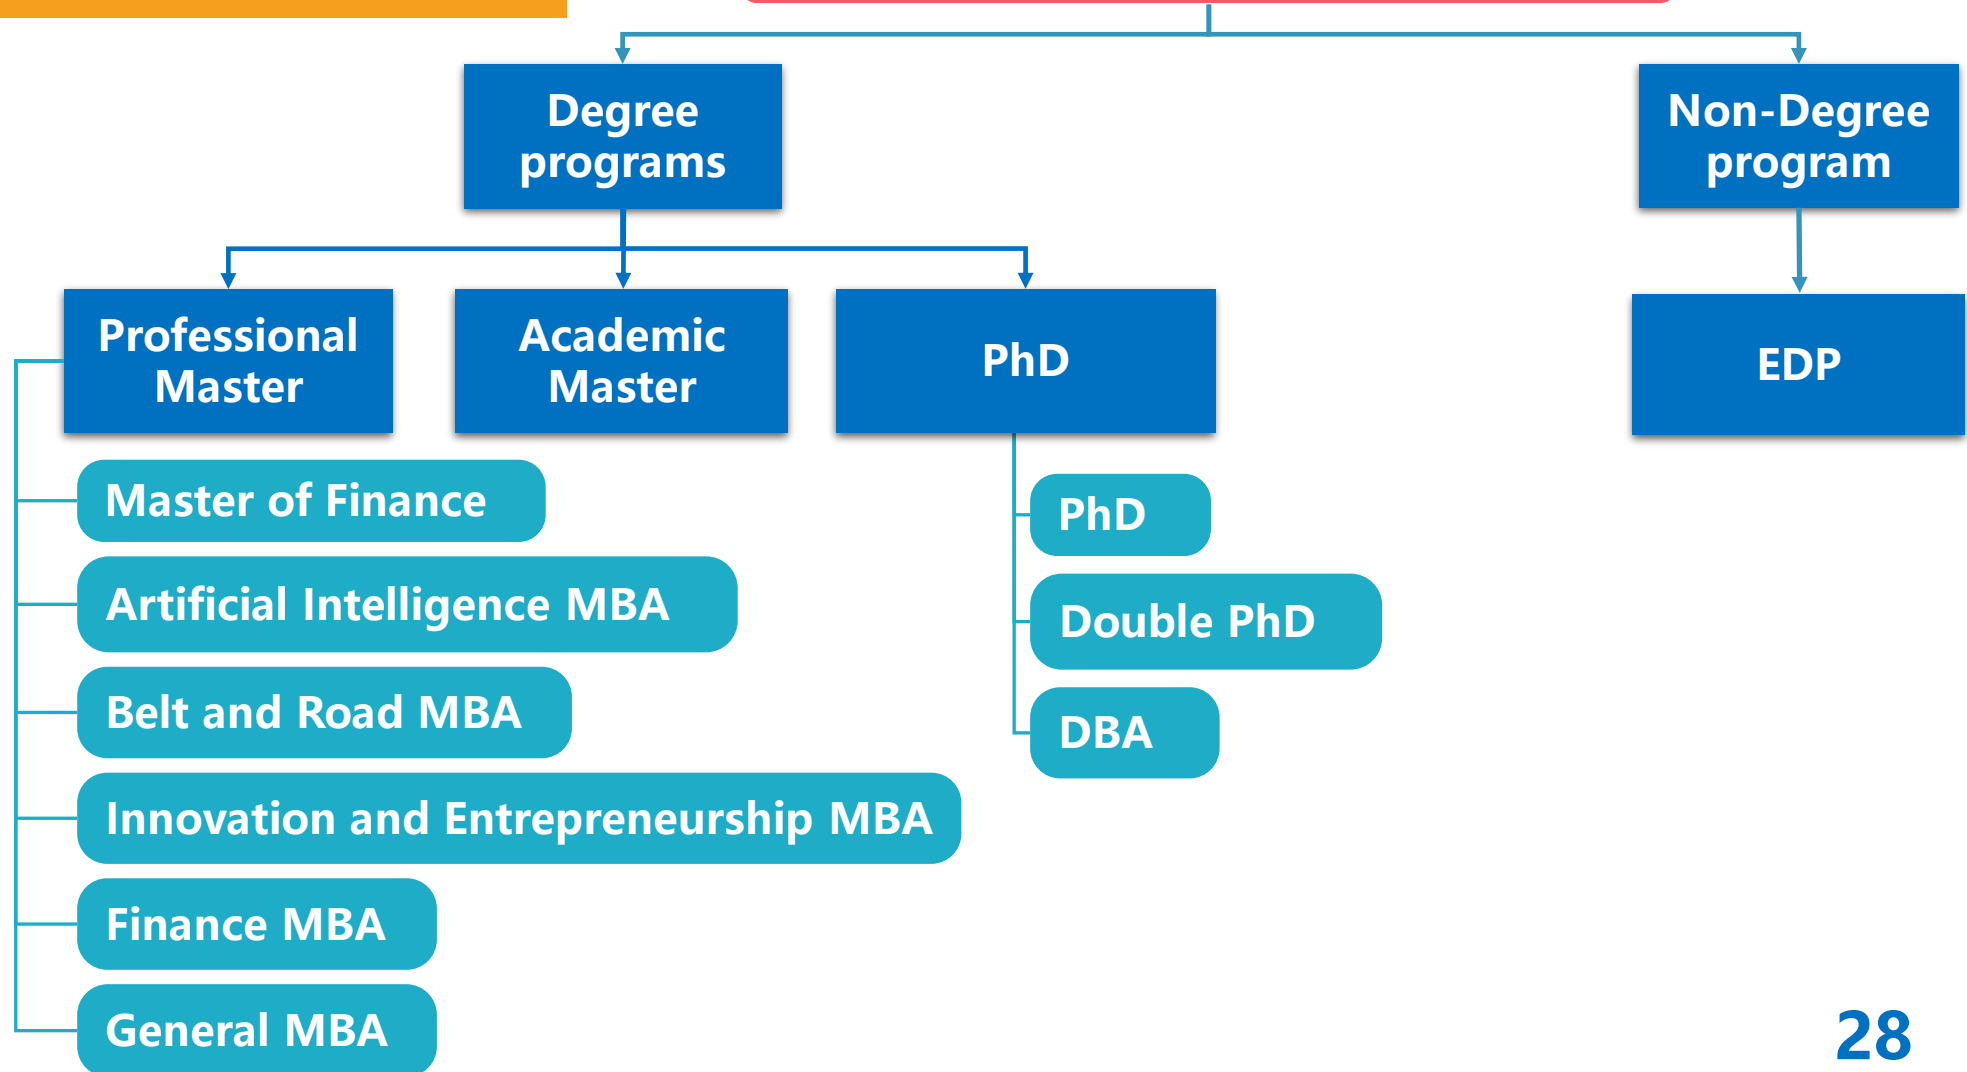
Degree programs

Non-Degree program

Professional Master

Academic Master

PhD

EDP

Master of Finance

Artificial Intelligence MBA

Belt and Road MBA

Innovation and Entrepreneurship MBA

Finance MBA

General MBA

PhD

Double PhD

DBA

28